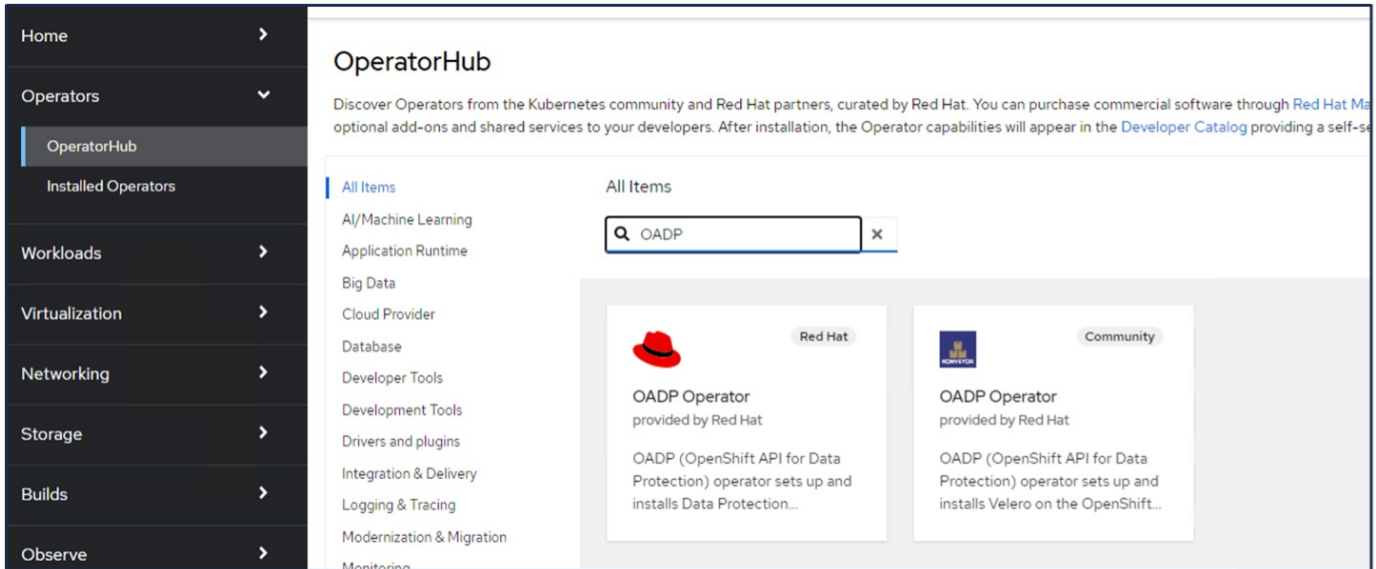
Home

Operators

OperatorHub

Installed Operators

Workloads

Virtualization

Networking

Storage

Builds

Observe

OperatorHub

Discover Operators from the Kubernetes community and Red Hat partners, curated by Red Hat. You can purchase commercial software through Red Hat Ma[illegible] optional add-ons and shared services to your developers. After installation, the Operator capabilities will appear in the Developer Catalog providing a self-se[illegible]

All Items
AI/Machine Learning
Application Runtime
Big Data
Cloud Provider
Database
Developer Tools
Development Tools
Drivers and plugins
Integration & Delivery
Logging & Tracing
Modernization & Migration
Monitoring

All Items

OADP

Red Hat

OADP Operator
provided by Red Hat

OADP (OpenShift API for Data Protection) operator sets up and installs Data Protection...

Community

KONVEYOR

OADP Operator
provided by Red Hat

OADP (OpenShift API for Data Protection) operator sets up and installs Velero on the OpenShift...